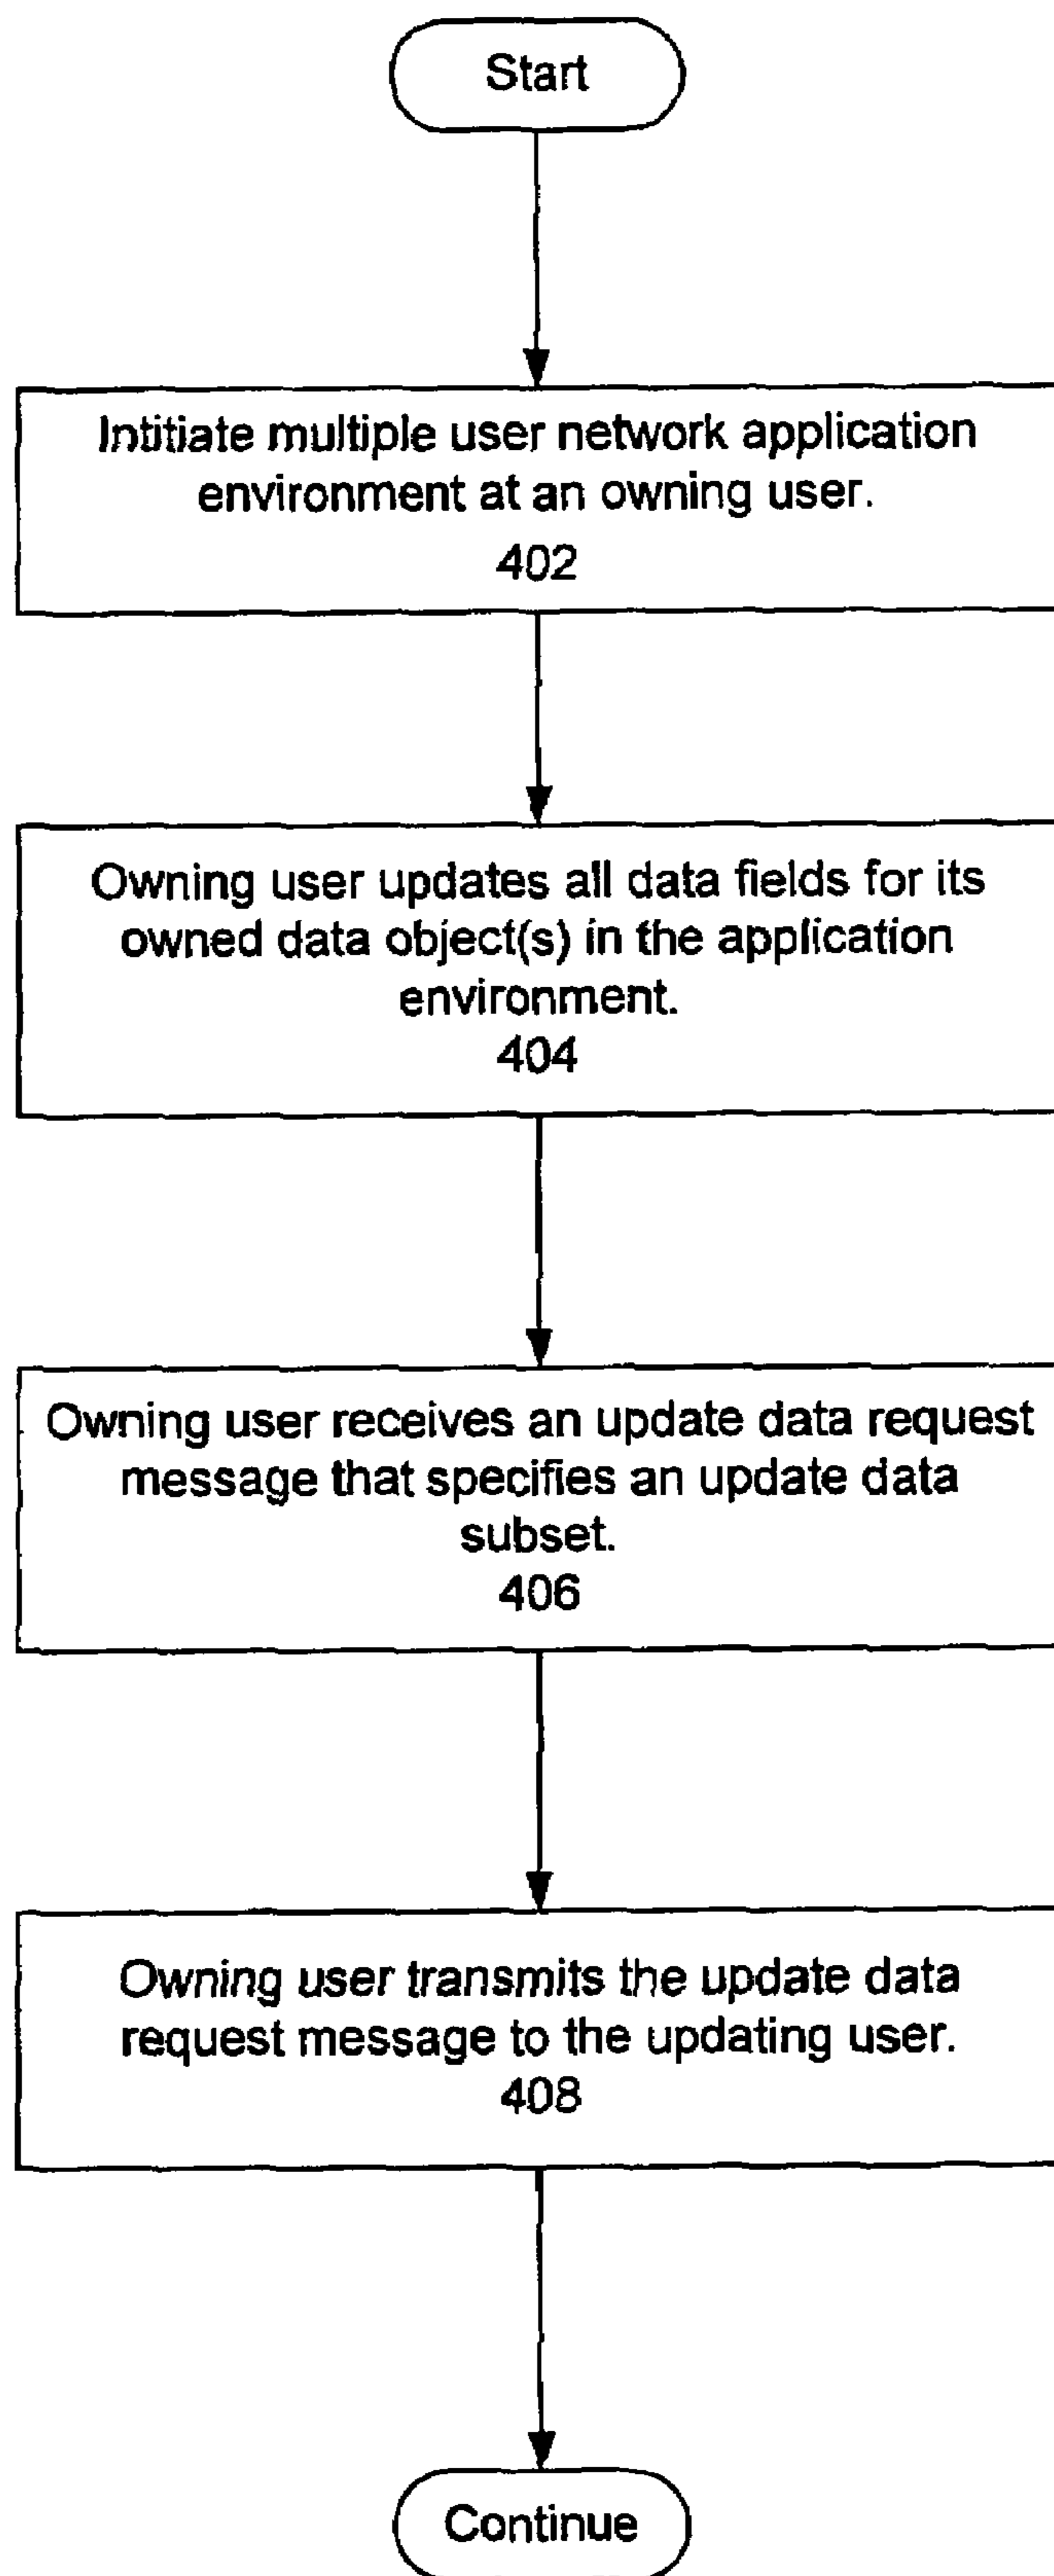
Start

Intitiate multiple user network application environment at an owning user.
402

Owning user updates all data fields for its owned data object(s) in the application environment.
404

Owning user receives an update data request message that specifies an update data subset.
406

Owning user transmits the update data request message to the updating user.
408

Continue